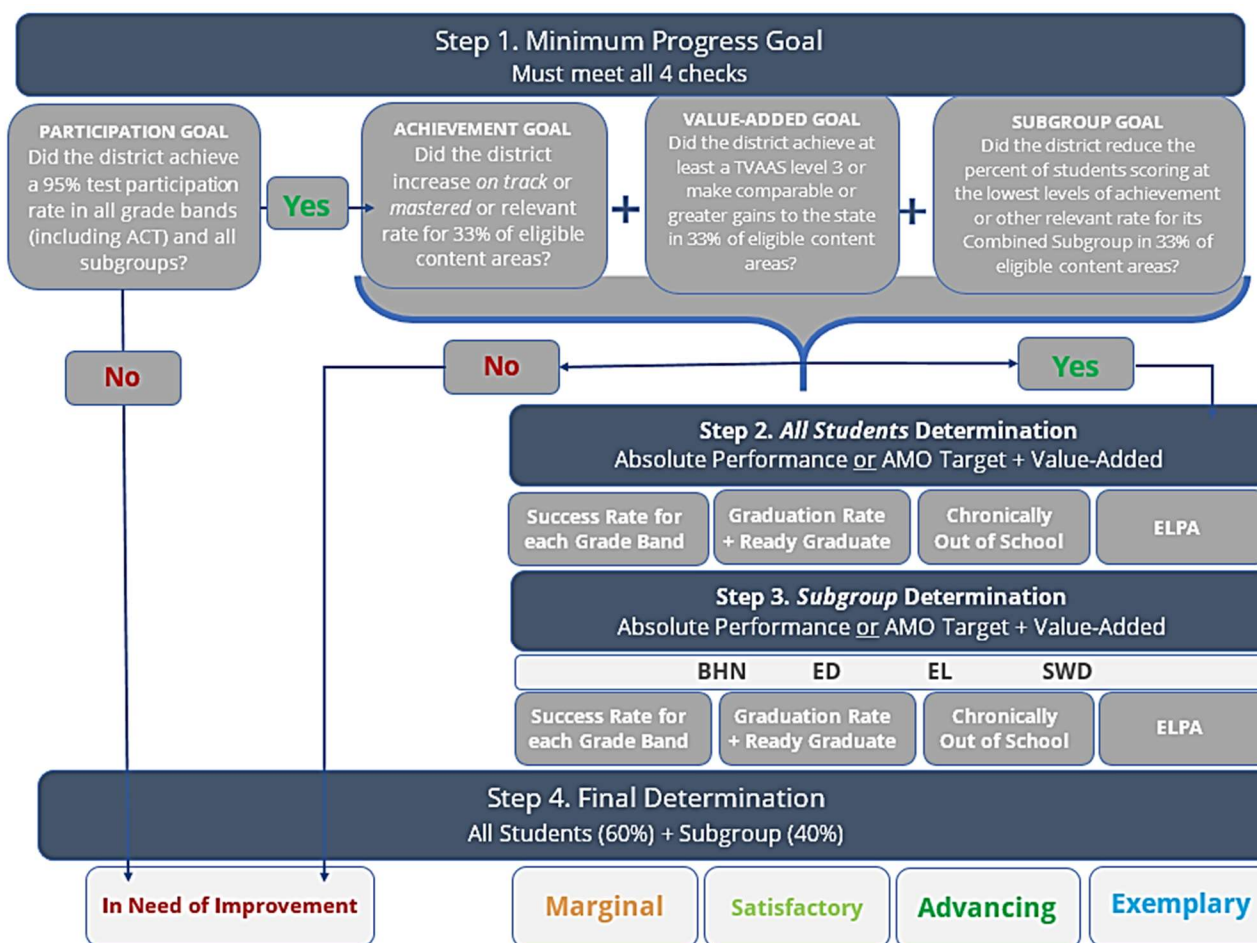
Step 1. Minimum Progress Goal
Must meet all 4 checks

PARTICIPATION GOAL
Did the district achieve a 95% test participation rate in all grade bands (including ACT) and all subgroups?

Yes

ACHIEVEMENT GOAL
Did the district increase *on track* or *mastered* or relevant rate for 33% of eligible content areas?

+

VALUE-ADDED GOAL
Did the district achieve at least a TVAAS level 3 or make comparable or greater gains to the state in 33% of eligible content areas?

+

SUBGROUP GOAL
Did the district reduce the percent of students scoring at the lowest levels of achievement or other relevant rate for its Combined Subgroup in 33% of eligible content areas?

No

No

Yes

Step 2. *All Students* Determination
Absolute Performance or AMO Target + Value-Added

| Success Rate for each Grade Band | Graduation Rate + Ready Graduate | Chronically Out of School | ELPA |
|---|---|---|---|

Step 3. *Subgroup* Determination
Absolute Performance or AMO Target + Value-Added

BHN ED EL SWD

| Success Rate for each Grade Band | Graduation Rate + Ready Graduate | Chronically Out of School | ELPA |
|---|---|---|---|

Step 4. Final Determination
All Students (60%) + Subgroup (40%)

In Need of Improvement

Marginal

Satisfactory

Advancing

Exemplary